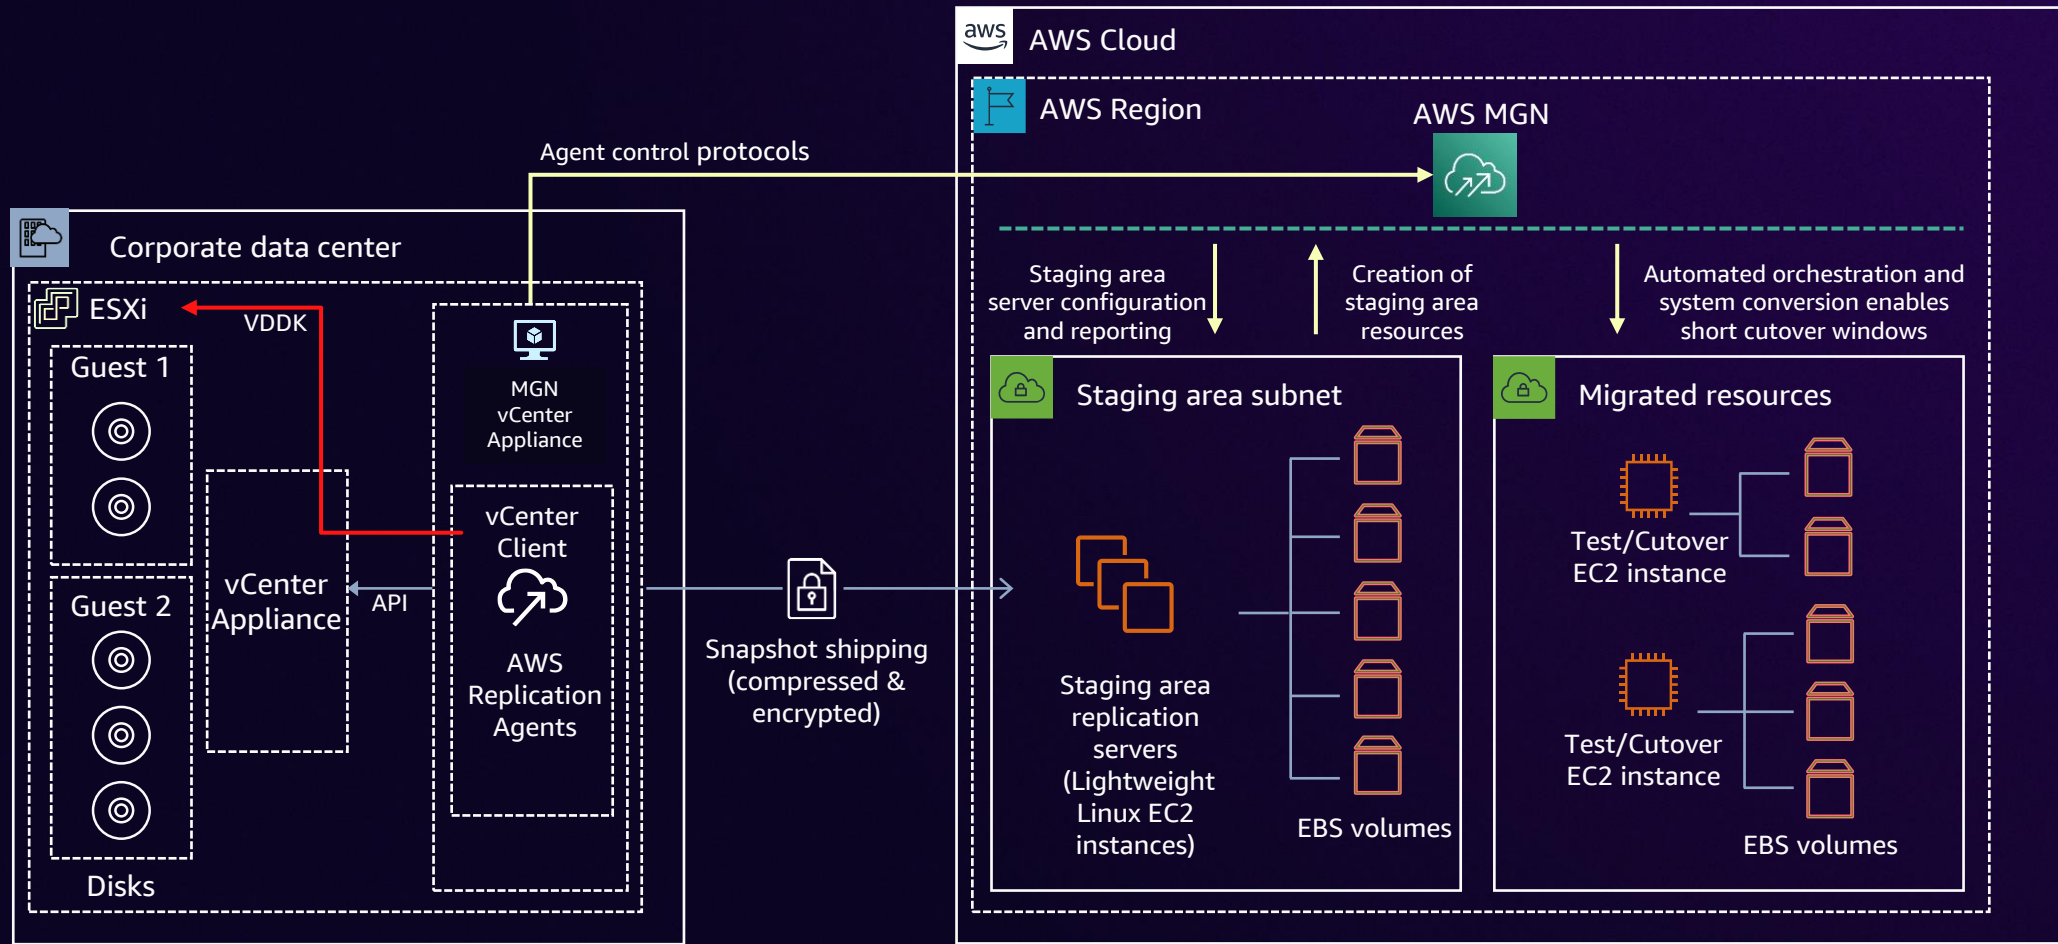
aws AWS Cloud

AWS Region

AWS MGN

Agent control protocols

Corporate data center

ESXi

VDDK

Guest 1

Guest 2

Disks

vCenter Appliance

API

MGN vCenter Appliance

vCenter Client

AWS Replication Agents

Snapshot shipping (compressed & encrypted)

Staging area server configuration and reporting

Creation of staging area resources

Automated orchestration and system conversion enables short cutover windows

Staging area subnet

Staging area replication servers (Lightweight Linux EC2 instances)

EBS volumes

Migrated resources

Test/Cutover EC2 instance

Test/Cutover EC2 instance

EBS volumes